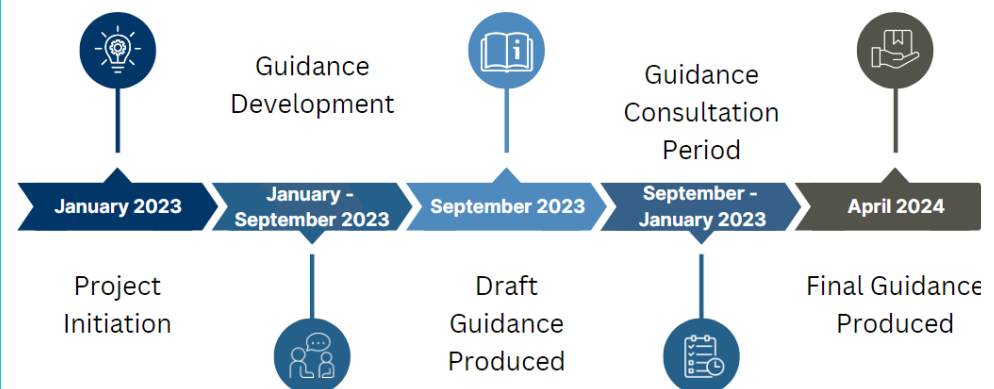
Guidance Development

Guidance Consultation Period

January 2023

January - September 2023

September 2023

September - January 2023

April 2024

Project Initiation

Draft Guidance Produced

Final Guidance Produced